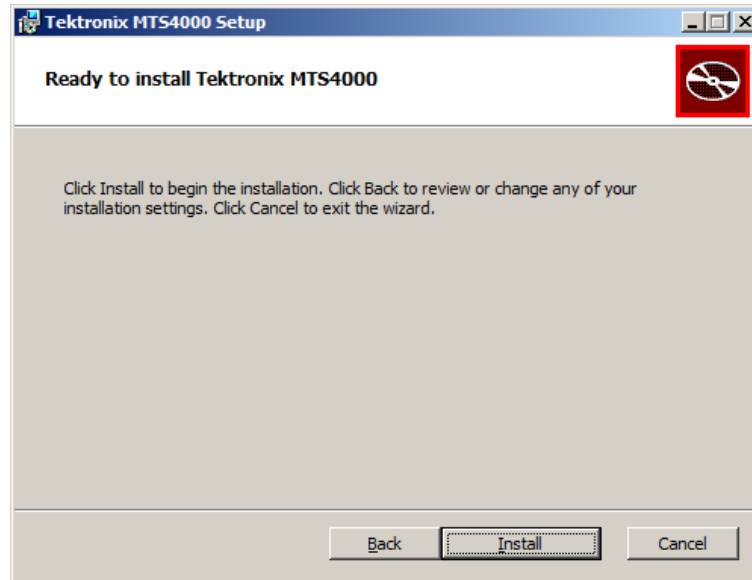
Tektronix MTS4000 Setup

Ready to install Tektronix MTS4000

Click Install to begin the installation. Click Back to review or change any of your installation settings. Click Cancel to exit the wizard.

Back Install Cancel